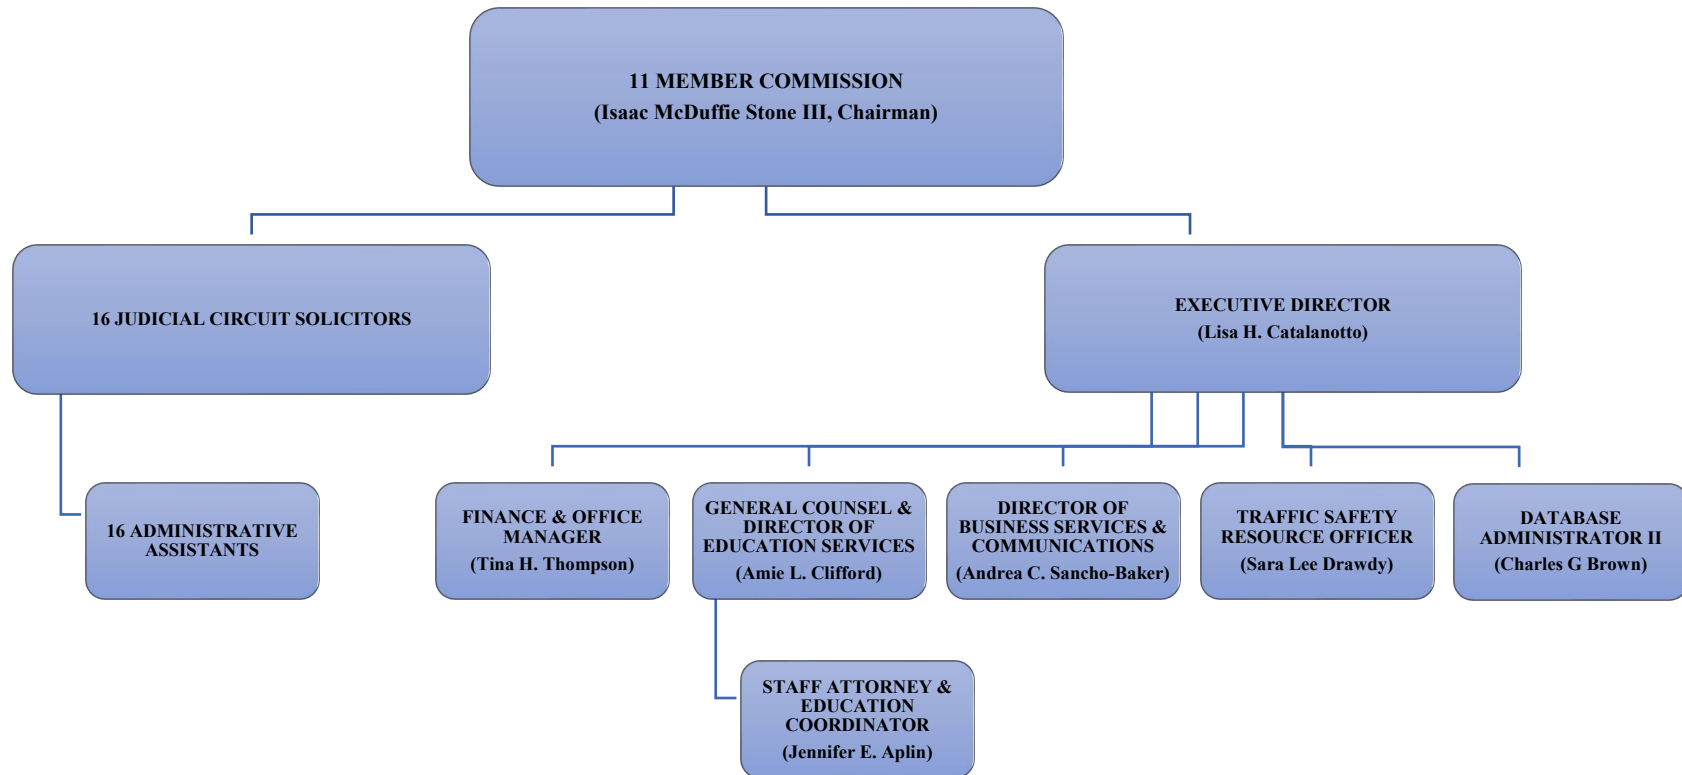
11 MEMBER COMMISSION
(Isaac McDuffie Stone III, Chairman)

16 JUDICIAL CIRCUIT SOLICITORS

16 ADMINISTRATIVE ASSISTANTS

EXECUTIVE DIRECTOR
(Lisa H. Catalanotto)

FINANCE & OFFICE MANAGER
(Tina H. Thompson)

GENERAL COUNSEL & DIRECTOR OF EDUCATION SERVICES
(Amie L. Clifford)

STAFF ATTORNEY & EDUCATION COORDINATOR
(Jennifer E. Aplin)

DIRECTOR OF BUSINESS SERVICES & COMMUNICATIONS
(Andrea C. Sancho-Baker)

TRAFFIC SAFETY RESOURCE OFFICER
(Sara Lee Drawdy)

DATABASE ADMINISTRATOR II
(Charles G Brown)